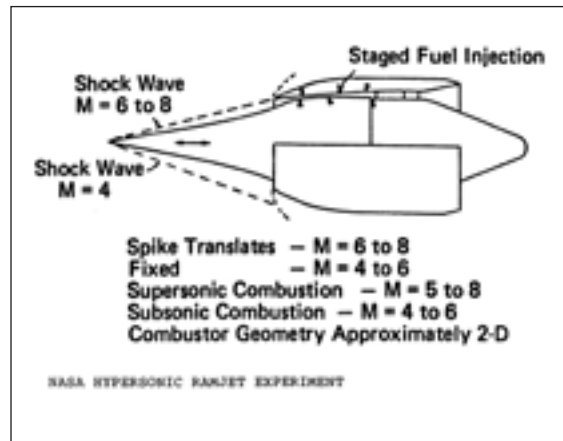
Staged Fuel Injection

Shock Wave
M = 6 to 8

Shock Wave
M = 4

Spike Translates – M = 6 to 8
Fixed – M = 4 to 6
Supersonic Combustion – M = 5 to 8
Subsonic Combustion – M = 4 to 6
Combustor Geometry Approximately 2-D

NASA HYPERSONIC RAMJET EXPERIMENT